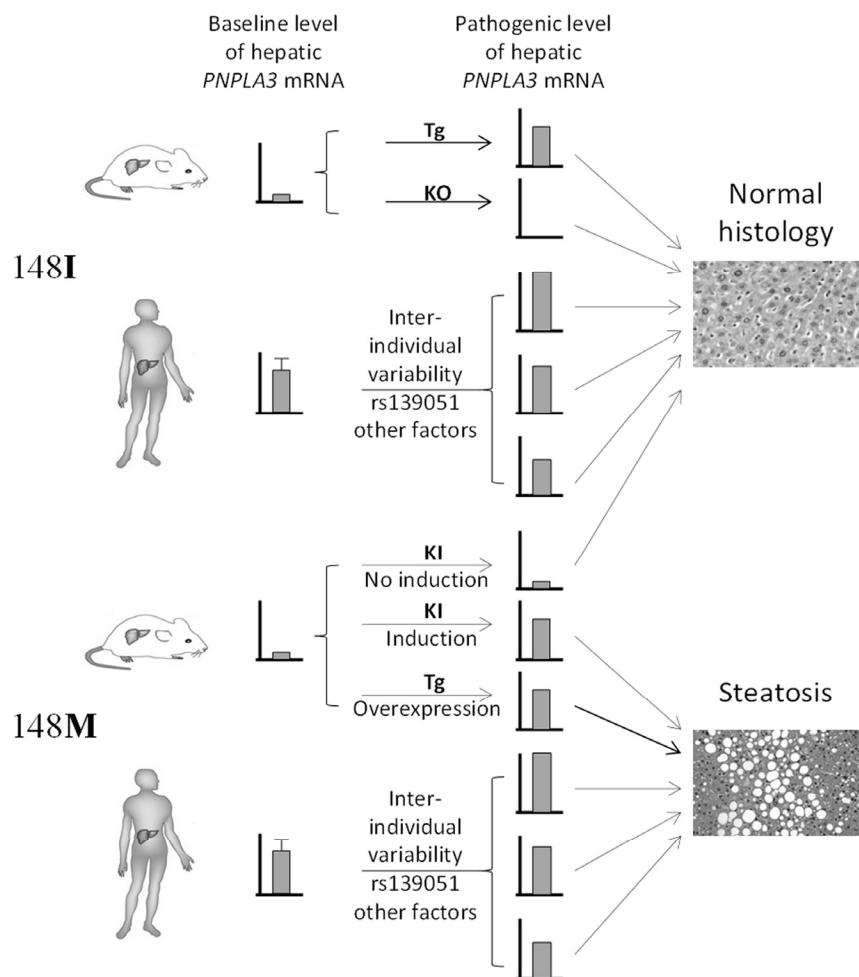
Baseline level of hepatic *PNPLA3* mRNA

Pathogenic level of hepatic *PNPLA3* mRNA

Tg

KO

Normal histology

148**I**

Inter-individual variability rs139051 other factors

KI
No induction

KI
Induction

Tg
Overexpression

Steatosis

148**M**

Inter-individual variability rs139051 other factors